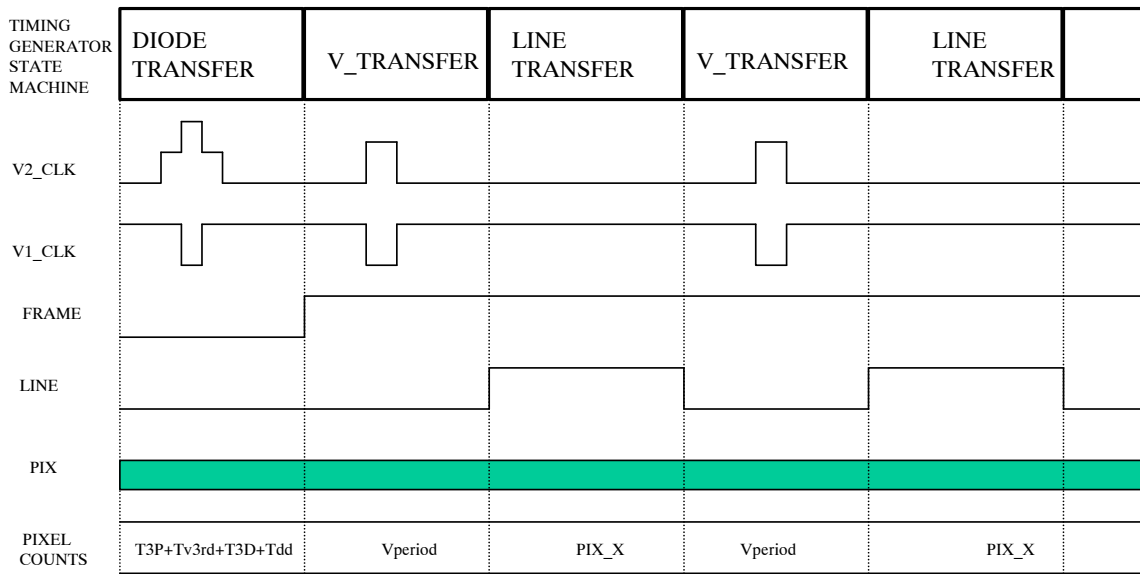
TIMING GENERATOR STATE MACHINE

| DIODE TRANSFER | V_TRANSFER | LINE TRANSFER | V_TRANSFER | LINE TRANSFER |
|---|---|---|---|---|

V2_CLK

V1_CLK

FRAME

LINE

PIX

PIXEL COUNTS

| T3P+Tv3rd+T3D+Tdd | Vperiod | PIX_X | Vperiod | PIX_X |
|---|---|---|---|---|